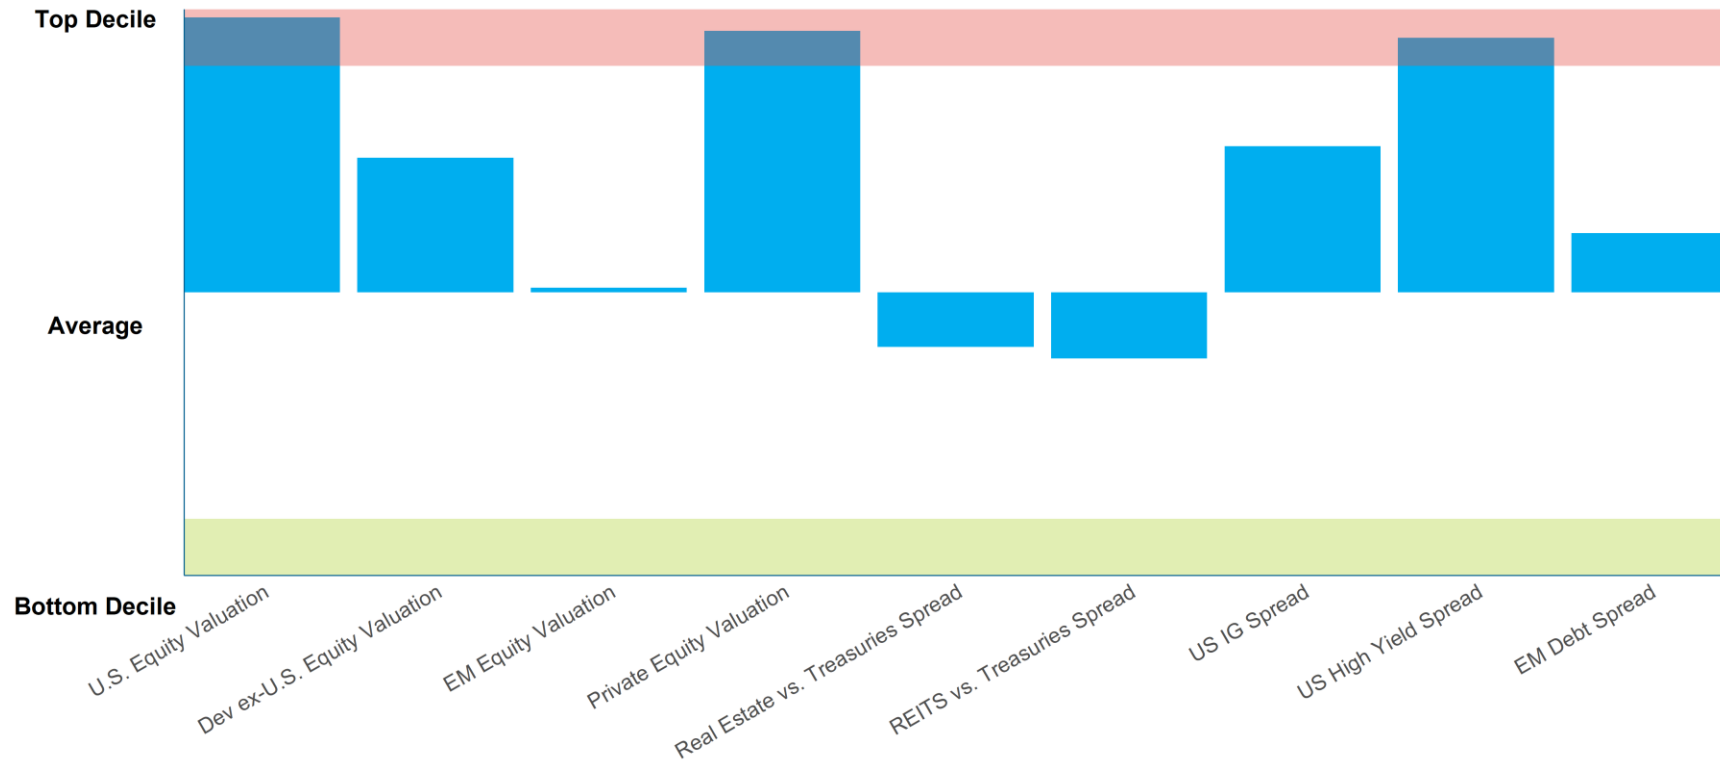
Top Decile

Average

Bottom Decile

U.S. Equity Valuation
Dev ex-U.S. Equity Valuation
EM Equity Valuation
Private Equity Valuation
Real Estate vs. Treasuries Spread
REITS vs. Treasuries Spread
US IG Spread
US High Yield Spread
EM Debt Spread